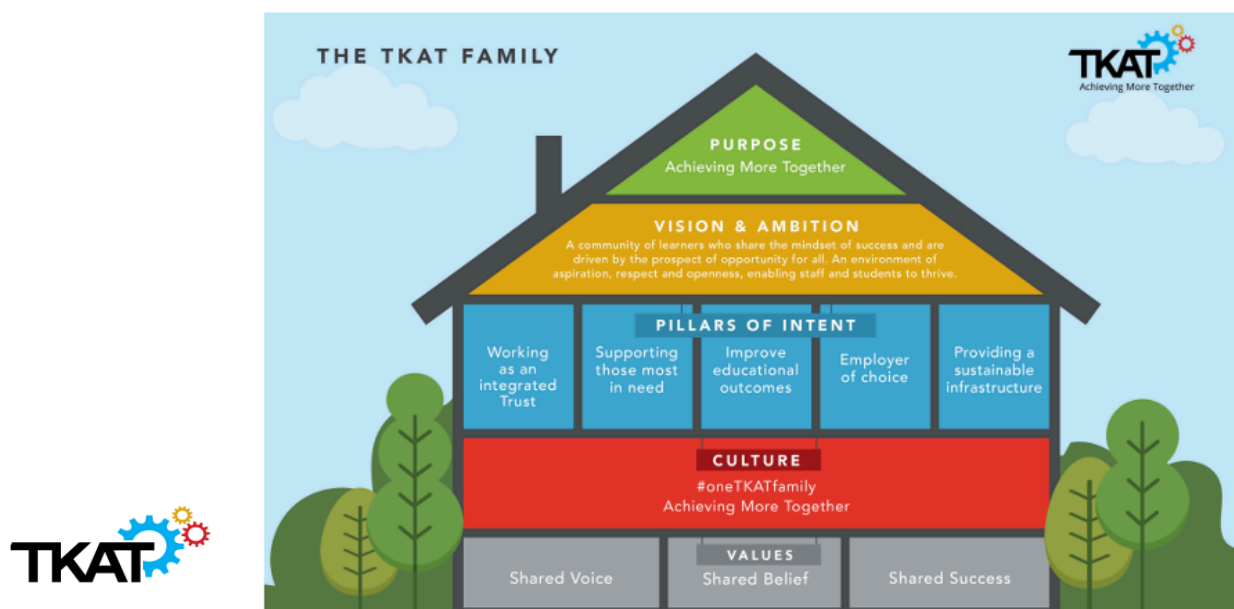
THE TKAT FAMILY

TKAT
Achieving More Together

PURPOSE
Achieving More Together

VISION & AMBITION
A community of learners who share the mindset of success and are driven by the prospect of opportunity for all. An environment of aspiration, respect and openness, enabling staff and students to thrive.

PILLARS OF INTENT

Working as an integrated Trust

Supporting those most in need

Improve educational outcomes

Employer of choice

Providing a sustainable infrastructure

CULTURE
#oneTKATfamily
Achieving More Together

VALUES

Shared Voice

Shared Belief

Shared Success

TKAT